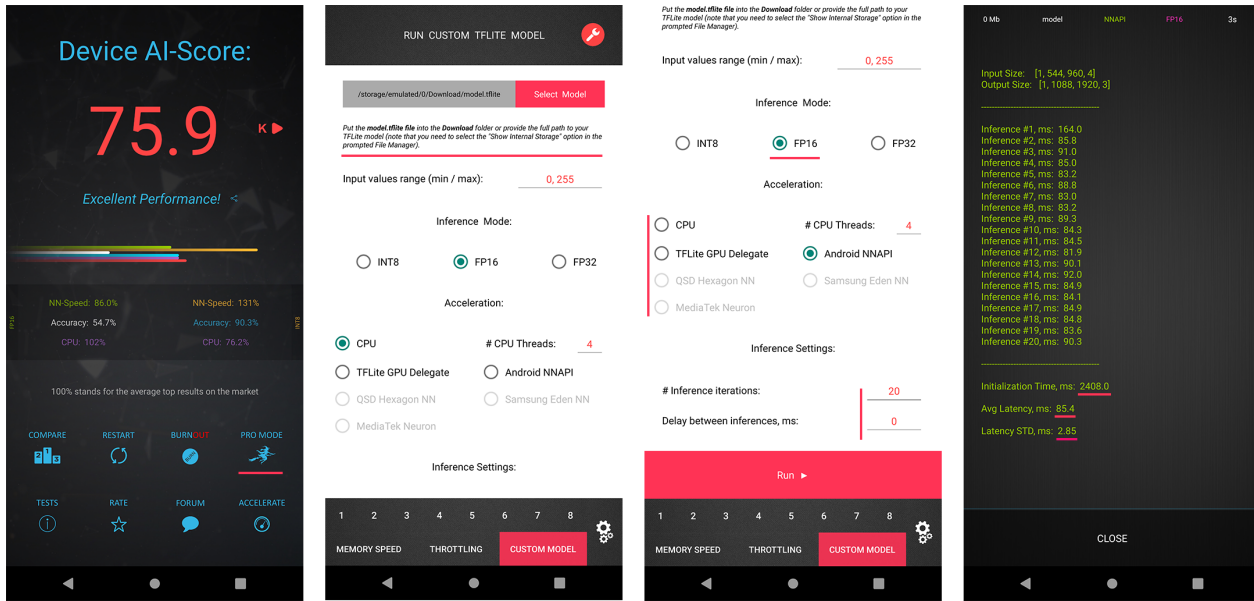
Device AI-Score:

75.9

K

Excellent Performance!

NN-Speed: 86.0%
Accuracy: 54.7%
CPU: 102%

FP16

NN-Speed: 131%
Accuracy: 90.3%
CPU: 76.2%

INT8

100% stands for the average top results on the market

COMPARE RESTART BURNOUT PRO MODE

TESTS RATE FORUM ACCELERATE

RUN CUSTOM TFLITE MODEL

/storage/emulated/0/Download/model.tflite
Select Model

Put the model.tflite file into the Download folder or provide the full path to your TFLite model (note that you need to select the "Show Internal Storage" option in the prompted File Manager).

Input values range (min / max): 0, 255

Inference Mode:

INT8 FP16 FP32

Acceleration:

CPU
# CPU Threads: 4
TFLite GPU Delegate
Android NNAPI
QSD Hexagon NN
Samsung Eden NN
MediaTek Neuron

Inference Settings:

1 2 3 4 5 6 7 8

MEMORY SPEED THROTTLING CUSTOM MODEL

Put the model.tflite file into the Download folder or provide the full path to your TFLite model (note that you need to select the "Show Internal Storage" option in the prompted File Manager).

Input values range (min / max): 0, 255

Inference Mode:

INT8 FP16 FP32

Acceleration:

CPU
# CPU Threads: 4
TFLite GPU Delegate
Android NNAPI
QSD Hexagon NN
Samsung Eden NN
MediaTek Neuron

Inference Settings:

# Inference iterations: 20
Delay between inferences, ms: 0

Run ►

1 2 3 4 5 6 7 8

MEMORY SPEED THROTTLING CUSTOM MODEL

0 Mb model NNAPI FP16 3s

Input Size: [1, 544, 960, 4]
Output Size: [1, 1088, 1920, 3]

Inference #1, ms: 164.0
Inference #2, ms: 85.8
Inference #3, ms: 91.0
Inference #4, ms: 85.0
Inference #5, ms: 83.2
Inference #6, ms: 88.8
Inference #7, ms: 83.0
Inference #8, ms: 83.2
Inference #9, ms: 89.3
Inference #10, ms: 84.3
Inference #11, ms: 84.5
Inference #12, ms: 81.9
Inference #13, ms: 90.1
Inference #14, ms: 92.0
Inference #15, ms: 84.9
Inference #16, ms: 84.1
Inference #17, ms: 84.9
Inference #18, ms: 84.8
Inference #19, ms: 83.6
Inference #20, ms: 90.3

Initialization Time, ms: 2408.0
Avg Latency, ms: 85.4
Latency STD, ms: 2.85

CLOSE